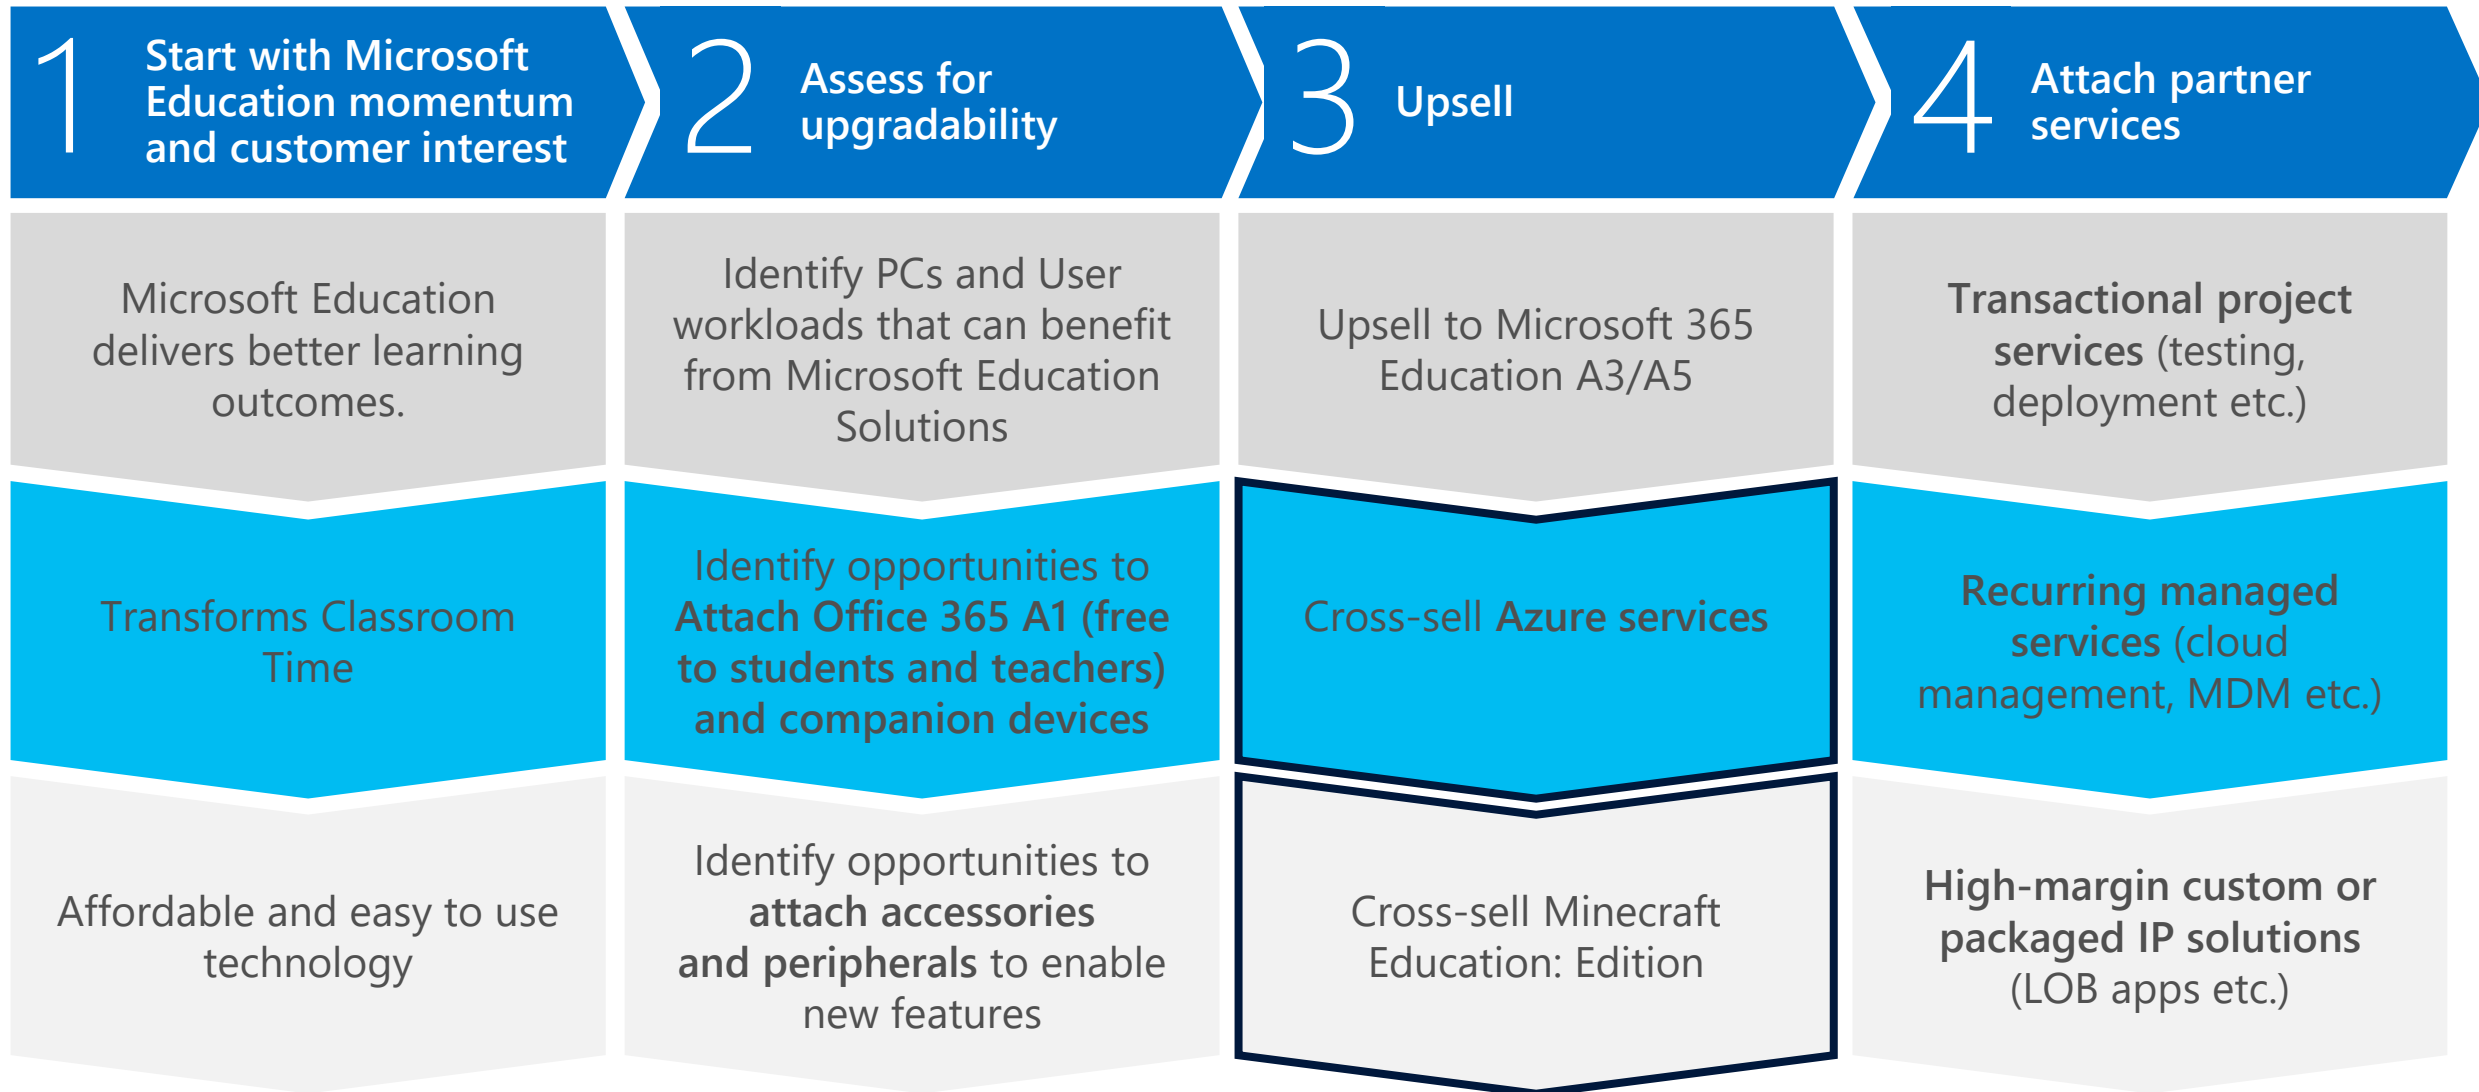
1 Start with Microsoft Education momentum and customer interest

2 Assess for upgradability

3 Upsell

4 Attach partner services

Microsoft Education delivers better learning outcomes.

Transforms Classroom Time

Affordable and easy to use technology

Identify PCs and User workloads that can benefit from Microsoft Education Solutions

Identify opportunities to **Attach Office 365 A1 (free to students and teachers) and companion devices**

Identify opportunities to **attach accessories and peripherals** to enable new features

Upsell to Microsoft 365 Education A3/A5

Cross-sell **Azure services**

Cross-sell Minecraft Education: Edition

**Transactional project services** (testing, deployment etc.)

**Recurring managed services** (cloud management, MDM etc.)

**High-margin custom or packaged IP solutions** (LOB apps etc.)